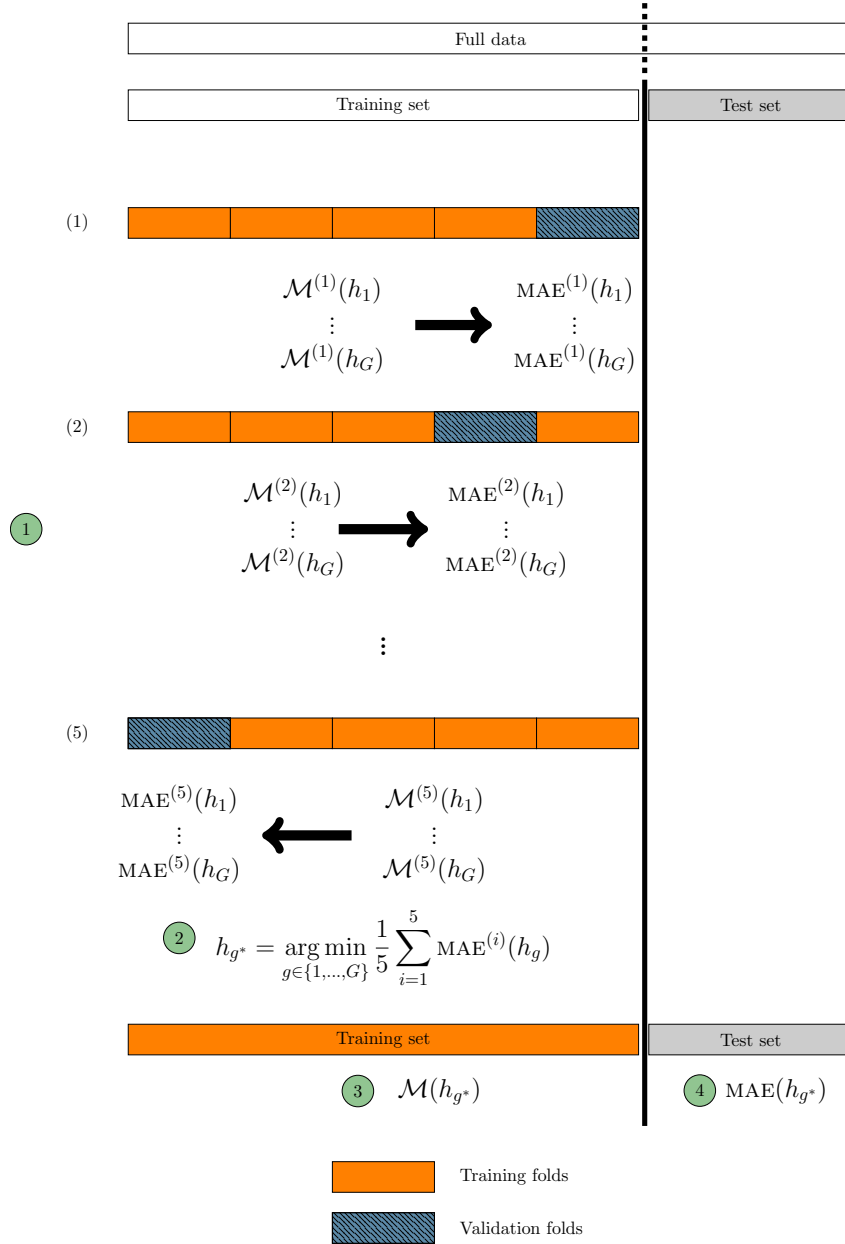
Full data

Training set

Test set

(1)

$\mathcal{M}^{(1)}(h_1)$
$\vdots$
$\mathcal{M}^{(1)}(h_G)$

$\text{MAE}^{(1)}(h_1)$
$\vdots$
$\text{MAE}^{(1)}(h_G)$

(2)

1

$\mathcal{M}^{(2)}(h_1)$
$\vdots$
$\mathcal{M}^{(2)}(h_G)$

$\text{MAE}^{(2)}(h_1)$
$\vdots$
$\text{MAE}^{(2)}(h_G)$

$\vdots$

(5)

$\text{MAE}^{(5)}(h_1)$
$\vdots$
$\text{MAE}^{(5)}(h_G)$

$\mathcal{M}^{(5)}(h_1)$
$\vdots$
$\mathcal{M}^{(5)}(h_G)$

2 $h_{g^*} = \underset{g \in \{1,\ldots,G\}}{\arg\min} \frac{1}{5} \sum_{i=1}^{5} \text{MAE}^{(i)}(h_g)$

Training set

Test set

3 $\mathcal{M}(h_{g^*})$

4 $\text{MAE}(h_{g^*})$

Training folds

Validation folds